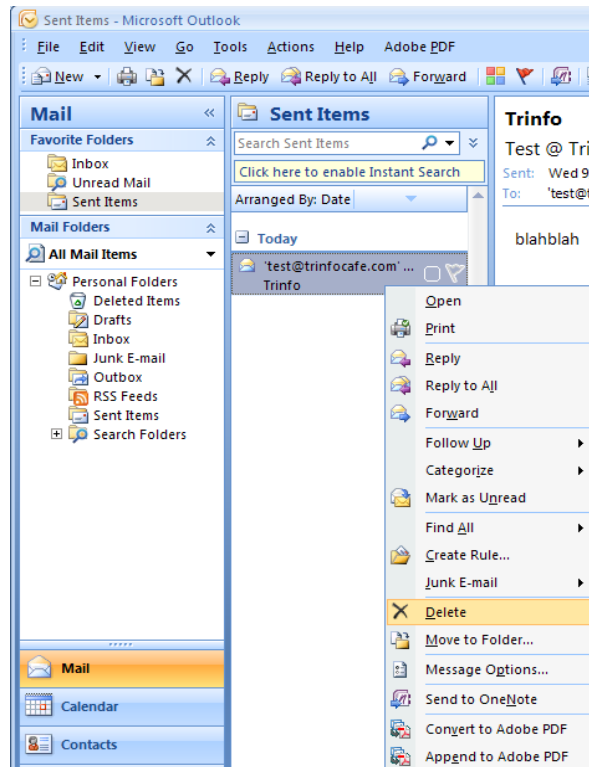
Sent Items - Microsoft Outlook

File Edit View Go Tools Actions Help Adobe PDF

New Reply Reply to All Forward

Mail

Favorite Folders

Inbox
Unread Mail
Sent Items

Mail Folders

All Mail Items

Personal Folders
Deleted Items
Drafts
Inbox
Junk E-mail
Outbox
RSS Feeds
Sent Items
Search Folders

Mail
Calendar
Contacts

Sent Items

Search Sent Items

Click here to enable Instant Search

Arranged By: Date

Today

'test@trinfocafe.com' ...
Trinfo

Trinfo

Test @ Tri

Sent: Wed 9
To: 'test@t

blahblah

Open
Print
Reply
Reply to All
Forward
Follow Up
Categorize
Mark as Unread
Find All
Create Rule...
Junk E-mail
Delete
Move to Folder...
Message Options...
Send to OneNote
Convert to Adobe PDF
Append to Adobe PDF